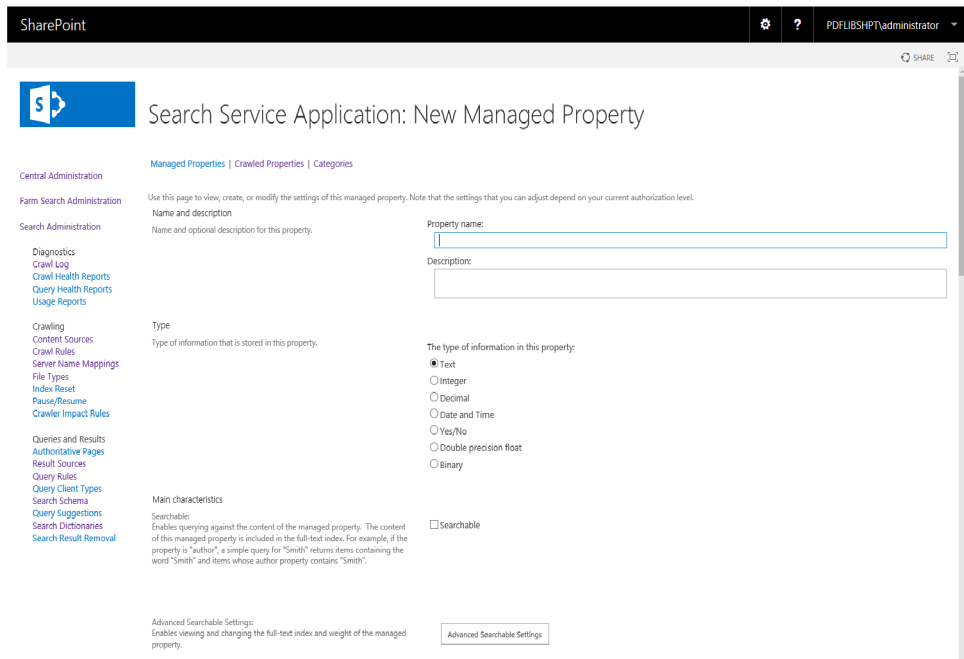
SharePoint

PDFLIBSHPT\administrator

SHARE

Search Service Application: New Managed Property

Central Administration

Farm Search Administration

Search Administration

Diagnostics
Crawl Log
Crawl Health Reports
Query Health Reports
Usage Reports

Crawling
Content Sources
Crawl Rules
Server Name Mappings
File Types
Index Reset
Pause/Resume
Crawler Impact Rules

Queries and Results
Authoritative Pages
Result Sources
Query Rules
Query Client Types
Search Schema
Query Suggestions
Search Dictionaries
Search Result Removal

Managed Properties | Crawled Properties | Categories

Use this page to view, create, or modify the settings of this managed property. Note that the settings that you can adjust depend on your current authorization level.

Name and description
Name and optional description for this property.

Property name:

Description:

Type
Type of information that is stored in this property.

The type of information in this property:
Text
Integer
Decimal
Date and Time
Yes/No
Double precision float
Binary

Main characteristics

Searchable:
Enables querying against the content of the managed property. The content of this managed property is included in the full-text index. For example, if the property is "author", a simple query for "Smith" returns items containing the word "Smith" and items whose author property contains "Smith".

Searchable

Advanced Searchable Settings:
Enables viewing and changing the full-text index and weight of the managed property.

Advanced Searchable Settings